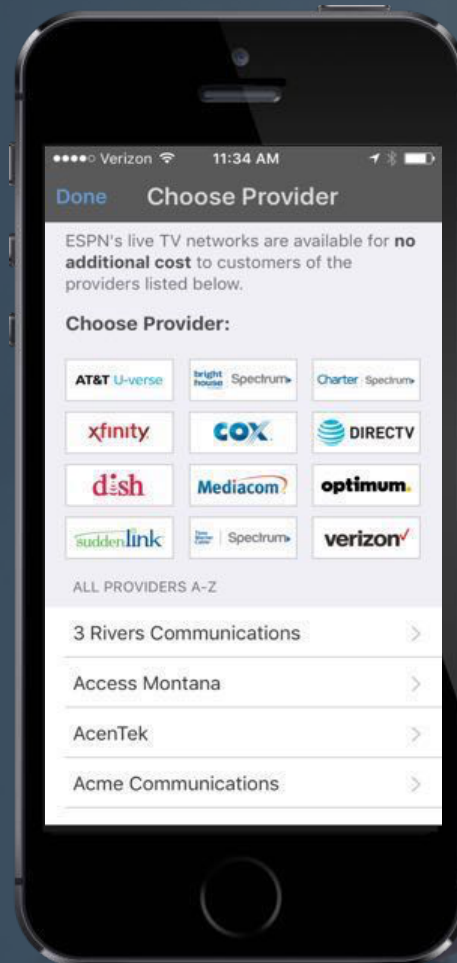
●●●●○ Verizon 11:34 AM

Done Choose Provider

ESPN's live TV networks are available for **no additional cost** to customers of the providers listed below.

**Choose Provider:**

| | | |
|---|---|---|
| AT&T U-verse | bright house Spectrum | Charter Spectrum |
| xfinity | COX | DIRECTV |
| dish | Mediacom | optimum. |
| suddenlink | Time Warner Cable Spectrum | verizon |

ALL PROVIDERS A-Z

3 Rivers Communications

Access Montana

AcenTek

Acme Communications